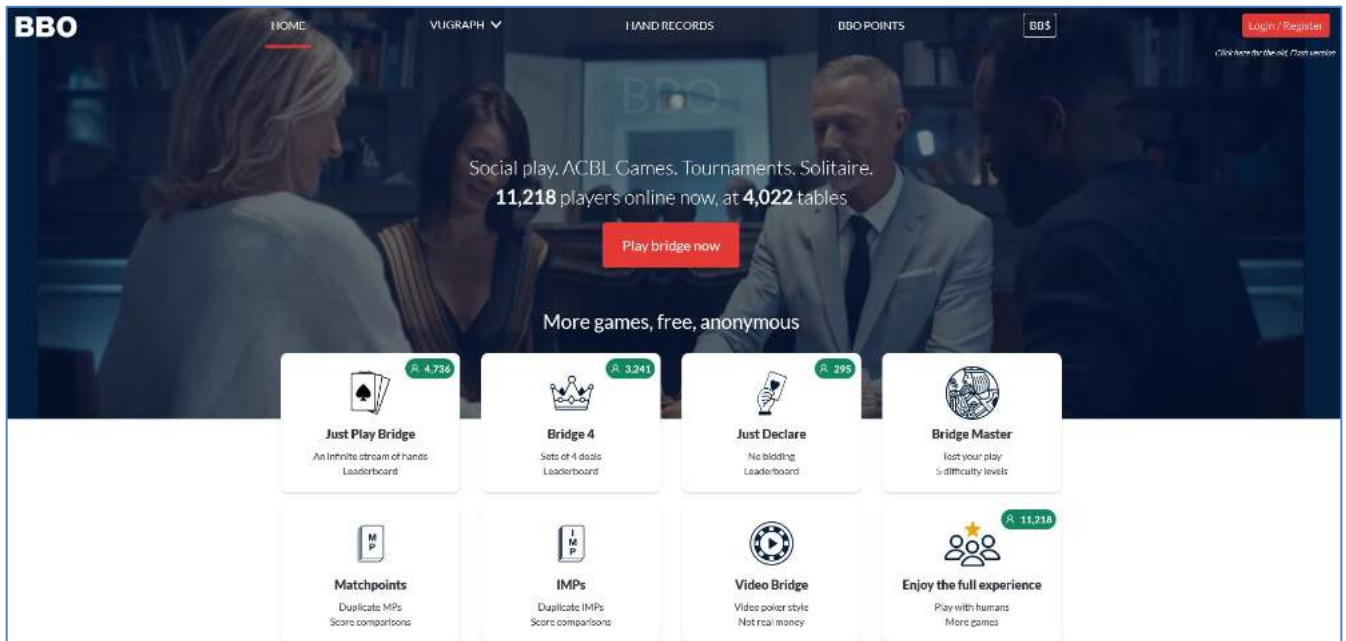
BBO

HOME VUGRAPH HAND RECORDS BBO POINTS BB$ Login / Register

Click here for the old, Flash version

Social play. ACBL Games. Tournaments. Solitaire.
11,218 players online now, at 4,022 tables

Play bridge now

More games, free, anonymous

4,736
Just Play Bridge
An infinite stream of hands
Leaderboard

3,241
Bridge 4
Sets of 4 deals
Leaderboard

295
Just Declare
No bidding
Leaderboard

Bridge Master
Test your play
5 difficulty levels

MP
Matchpoints
Duplicate MPs
Score comparisons

IMP
IMPs
Duplicate IMPs
Score comparisons

Video Bridge
Video poker style
Not real money

11,218
Enjoy the full experience
Play with humans
More games